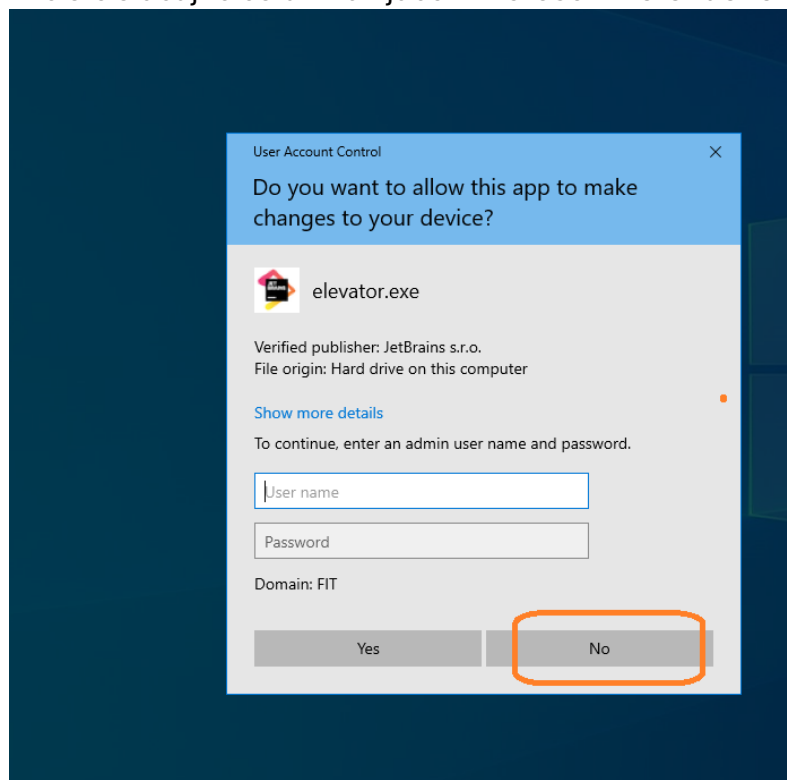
User Account Control
×
Do you want to allow this app to make changes to your device?

JET BRAINS

elevator.exe

Verified publisher: JetBrains s.r.o.
File origin: Hard drive on this computer

Show more details

To continue, enter an admin user name and password.

User name

Password

Domain: FIT

Yes
No